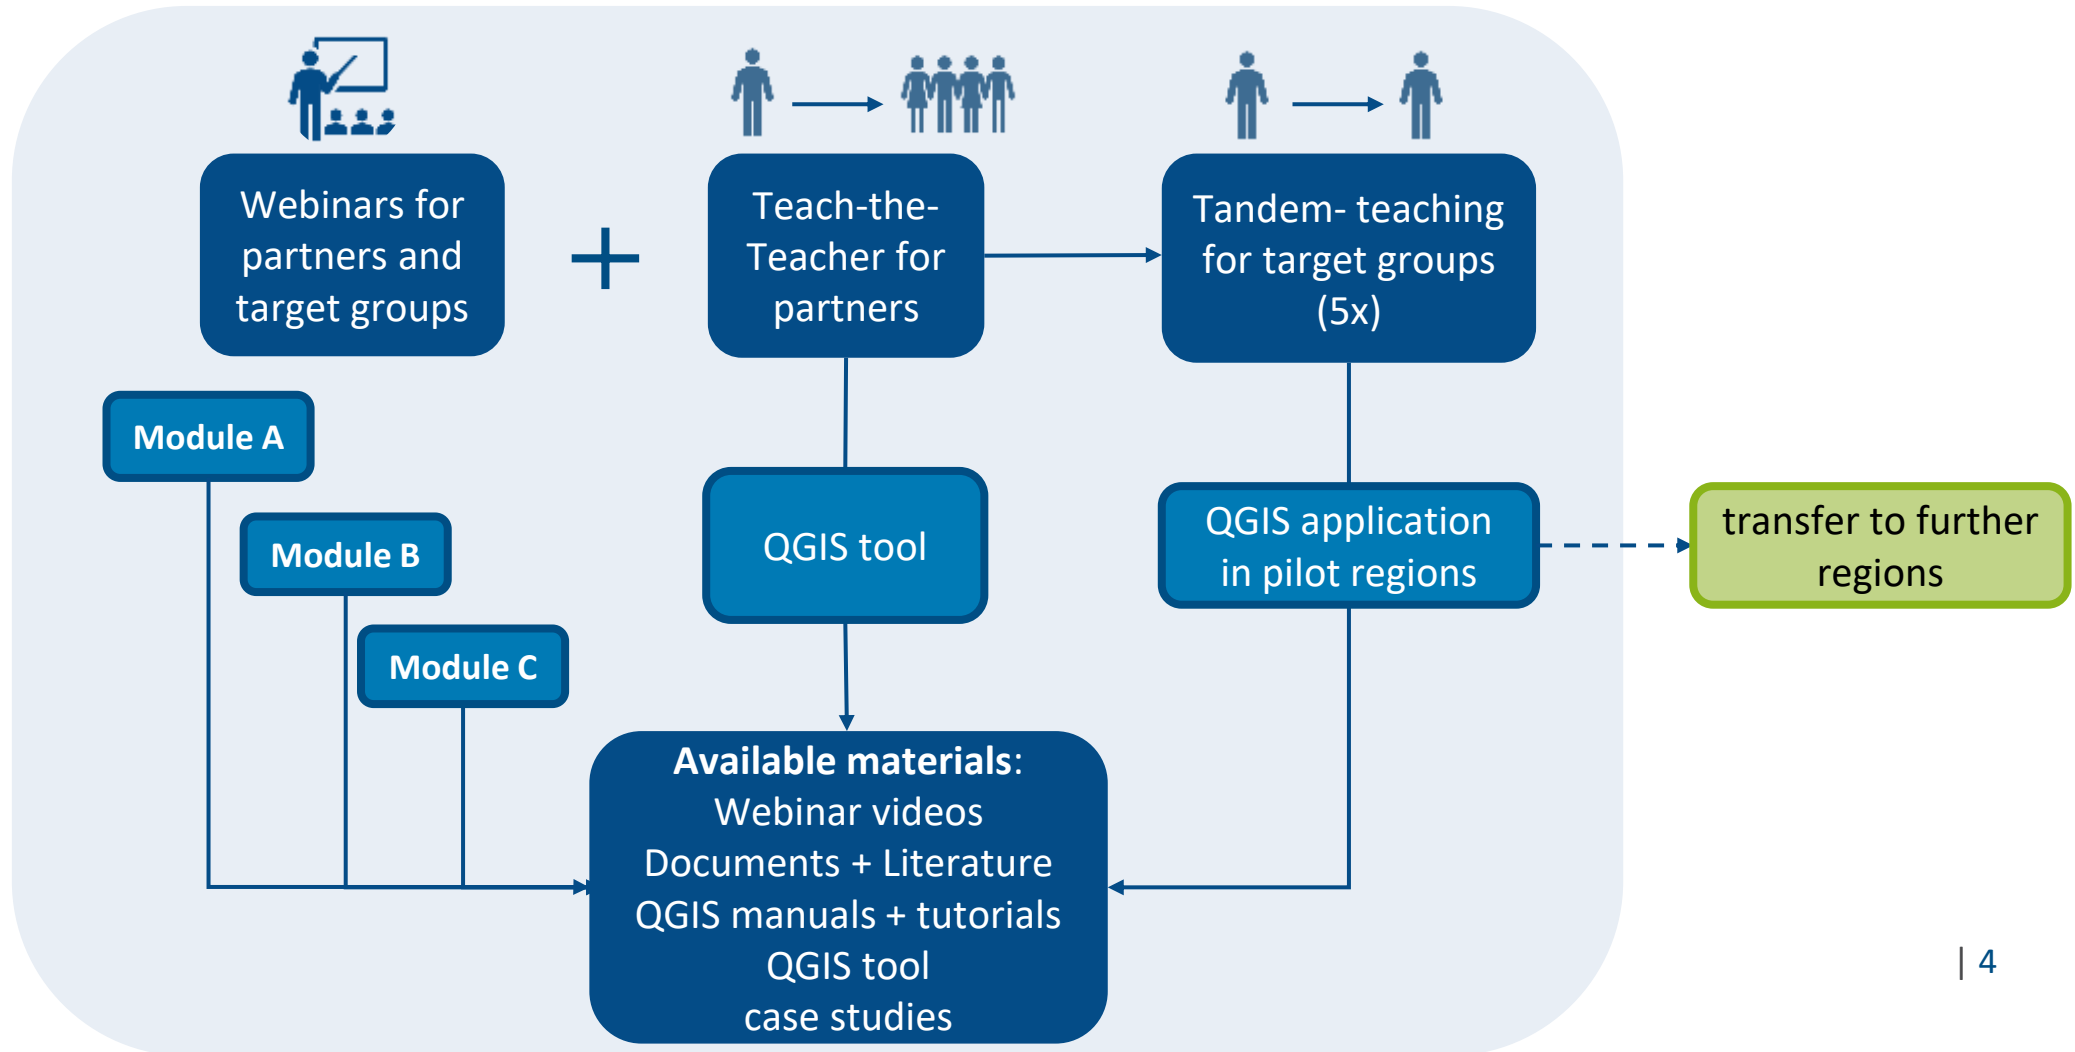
Webinars for partners and target groups

+

Teach-the-Teacher for partners

Tandem- teaching for target groups (5x)

Module A

Module B

Module C

QGIS tool

QGIS application in pilot regions

transfer to further regions

**Available materials**:
Webinar videos
Documents + Literature
QGIS manuals + tutorials
QGIS tool
case studies

| 4